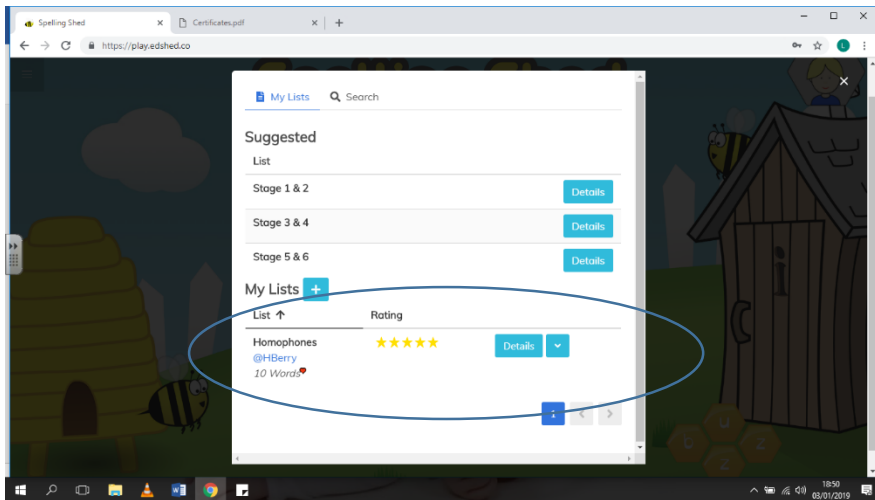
Spelling Shed
Certificates.pdf
https://play.edshed.co

My Lists
Search

Suggested

List

Stage 1 & 2
Details

Stage 3 & 4
Details

Stage 5 & 6
Details

My Lists +

List ↑
Rating

Homophones
@HBerry
10 Words
★★★★★
Details

1

18:50
03/01/2019